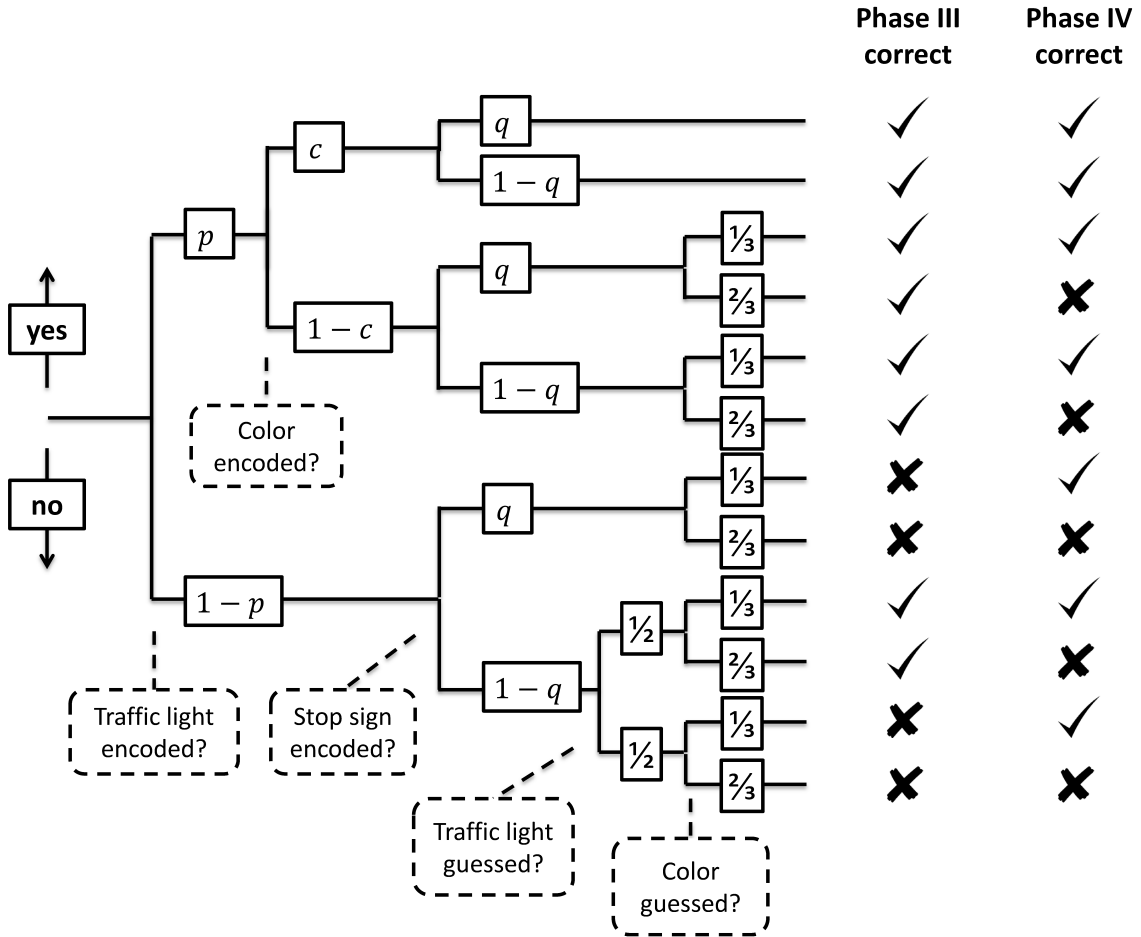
Phase III correct

Phase IV correct

yes

no

$p$

$c$

$q$

$1-q$

$1-c$

$q$

$\frac{1}{3}$

$\frac{2}{3}$

$1-q$

$\frac{1}{3}$

$\frac{2}{3}$

Color encoded?

$1-p$

$q$

$\frac{1}{3}$

$\frac{2}{3}$

$1-q$

$\frac{1}{2}$

$\frac{1}{3}$

$\frac{2}{3}$

$\frac{1}{2}$

$\frac{1}{3}$

$\frac{2}{3}$

Traffic light encoded?

Stop sign encoded?

Traffic light guessed?

Color guessed?

| Phase III correct | Phase IV correct |
|---|---|
| ✓ | ✓ |
| ✓ | ✓ |
| ✓ | ✓ |
| ✓ | ✗ |
| ✓ | ✓ |
| ✓ | ✗ |
| ✗ | ✓ |
| ✗ | ✗ |
| ✓ | ✓ |
| ✓ | ✗ |
| ✗ | ✓ |
| ✗ | ✗ |